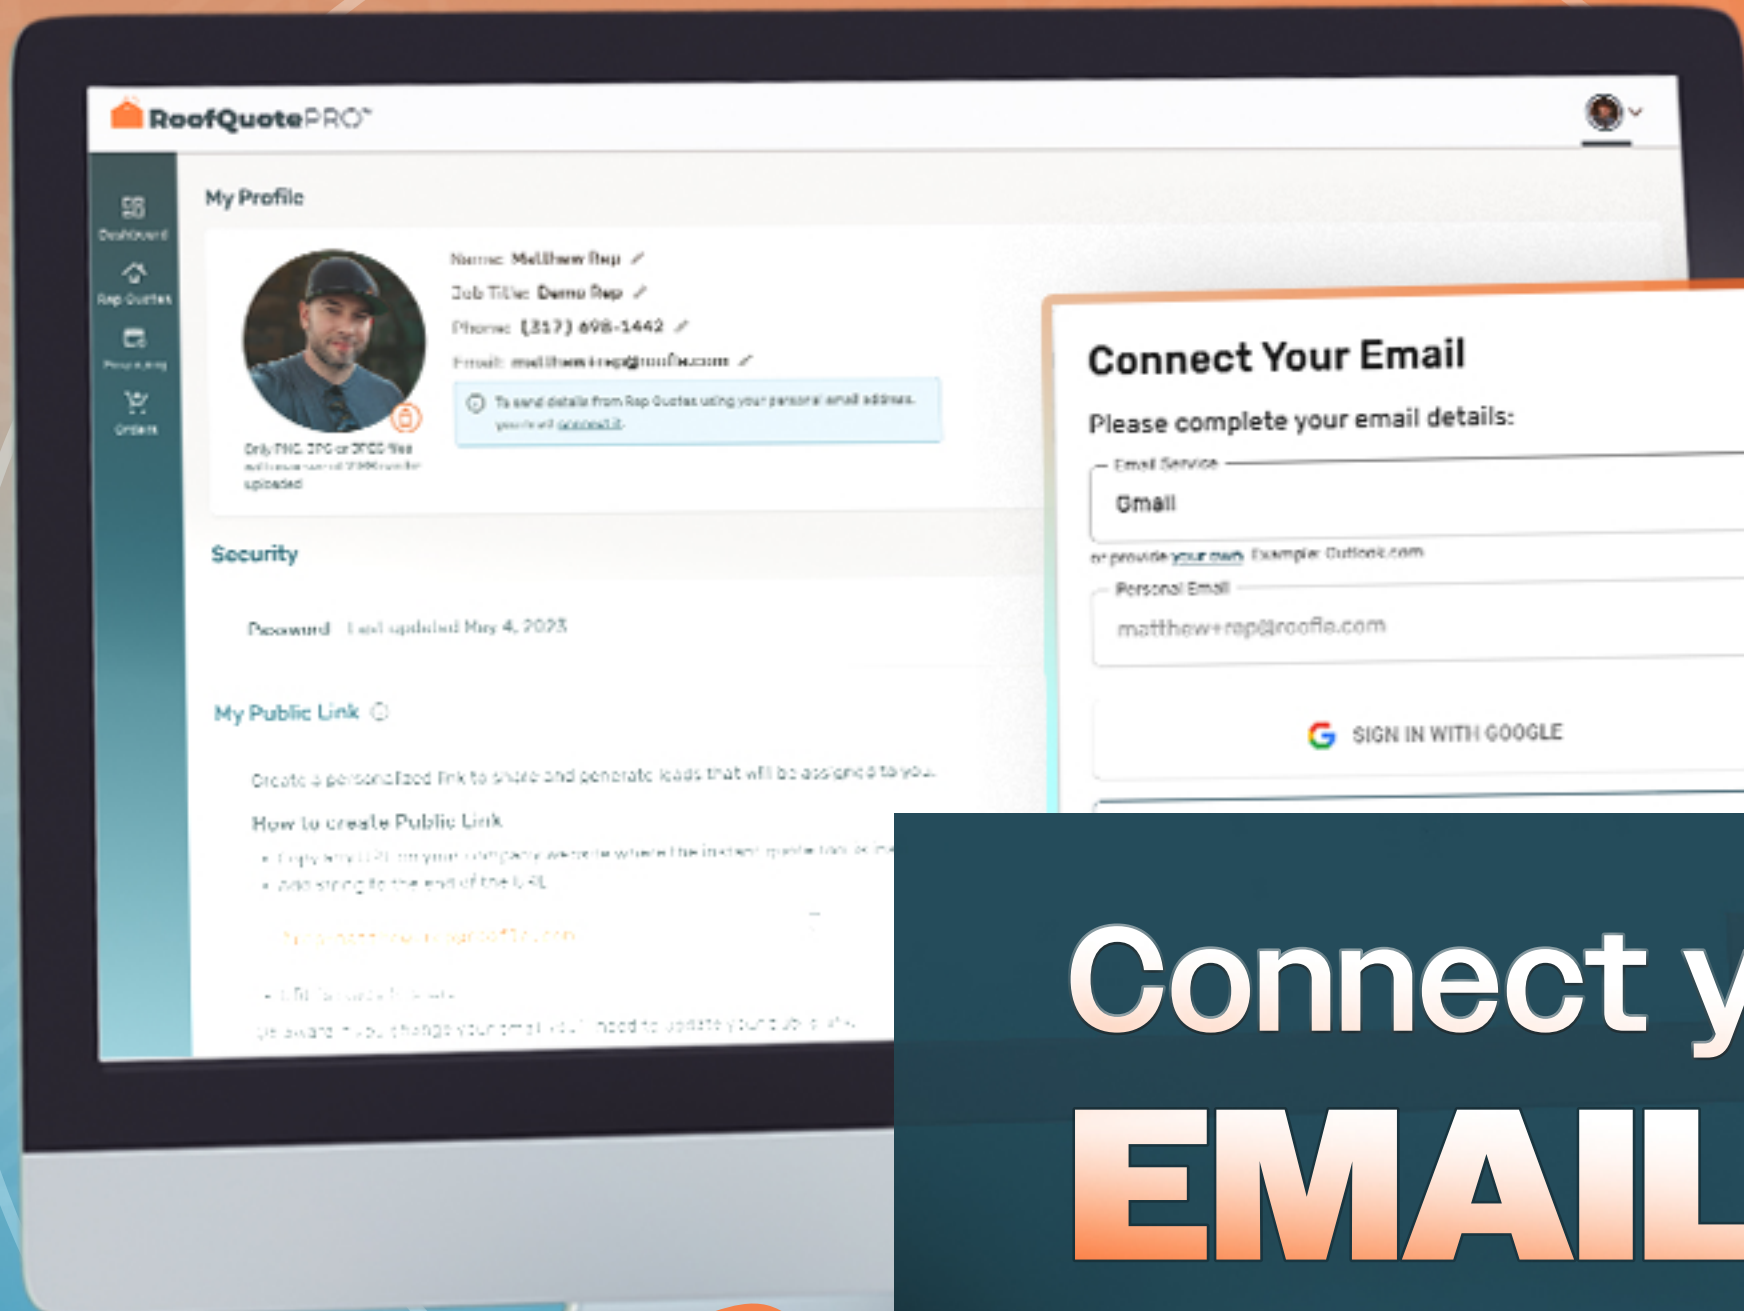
RoofQuotePRO™

Dashboard
Rep Quotes
Pricing
Orders

My Profile

Name: Matthew Rep
Job Title: Demo Rep
Phone: (317) 698-1442
Email: matthew+rep@roofle.com

To send details from Rep Quotes using your personal email address, you'll need to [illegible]

Only PNG, JPG or JPEG files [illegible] uploaded

Security

Password Last updated May 4, 2023

My Public Link

Create a personalized link to share and generate leads that will be assigned to you.

How to create Public Link

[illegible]

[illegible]

Connect Your Email

Please complete your email details:

Email Service

Gmail

or provide your own Example: Outlook.com

Personal Email

matthew+rep@roofle.com

SIGN IN WITH GOOGLE

Connect y

EMAIL